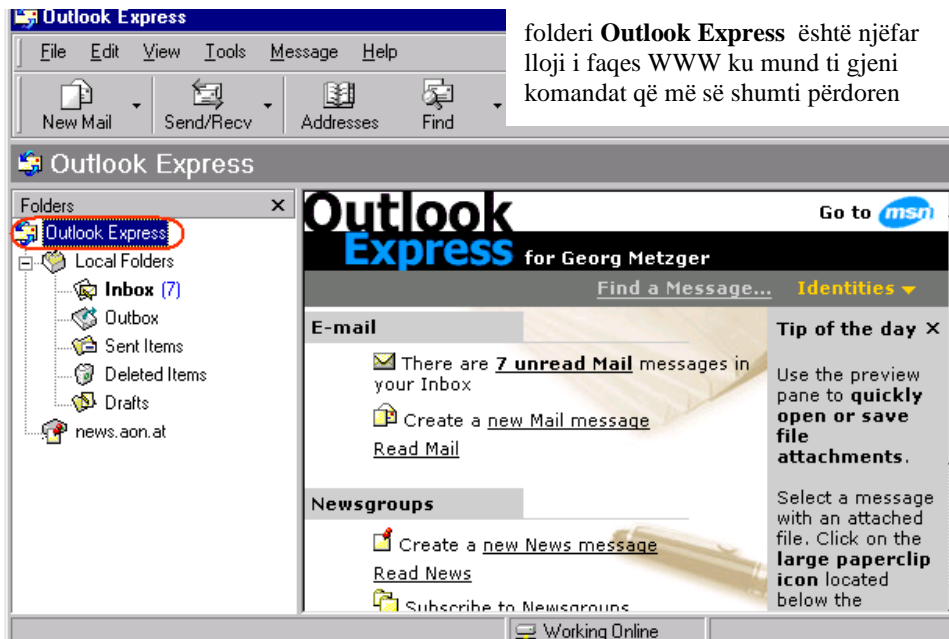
Outlook Express

File Edit View Tools Message Help

New Mail Send/Recv Addresses Find

folderi **Outlook Express** është njëfar lloji i faqes WWW ku mund ti gjeni komandat që më së shumti përdoren

Outlook Express

Folders ×

Outlook Express
Local Folders
Inbox (7)
Outbox
Sent Items
Deleted Items
Drafts
news.aon.at

Outlook Express for Georg Metzger

Go to msn

Find a Message... Identities

E-mail

There are 7 unread Mail messages in your Inbox

Create a new Mail message

Read Mail

Newsgroups

Create a new News message

Read News

Subscribe to Newsgroups

Tip of the day ×

Use the preview pane to **quickly open or save file attachments**.

Select a message with an attached file. Click on the **large paperclip icon** located below the

Working Online